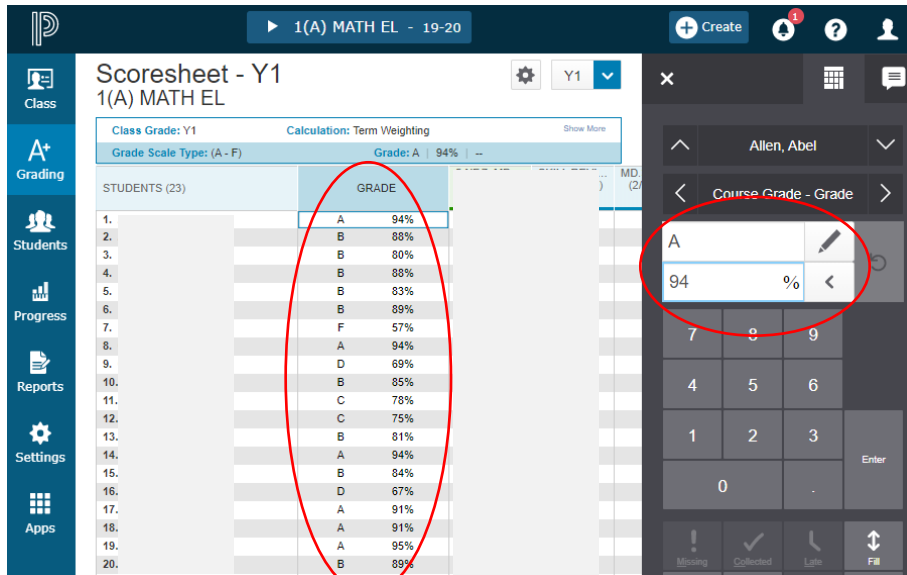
1(A) MATH EL - 19-20

Create

1

Class

Grading

Students

Progress

Reports

Settings

Apps

Scoresheet - Y1
1(A) MATH EL

Y1

Class Grade: Y1 Calculation: Term Weighting Show More
Grade Scale Type: (A - F) Grade: A | 94% | --

| STUDENTS (23) | GRADE | |
|---|---|---|
| 1. | A | 94% |
| 2. | B | 88% |
| 3. | B | 80% |
| 4. | B | 88% |
| 5. | B | 83% |
| 6. | B | 89% |
| 7. | F | 57% |
| 8. | A | 94% |
| 9. | D | 69% |
| 10. | B | 85% |
| 11. | C | 78% |
| 12. | C | 75% |
| 13. | B | 81% |
| 14. | A | 94% |
| 15. | B | 84% |
| 16. | D | 67% |
| 17. | A | 91% |
| 18. | A | 91% |
| 19. | A | 95% |
| 20. | B | 89% |

MD. (2/

Allen, Abel

Course Grade - Grade

A

94 %

7 8 9
4 5 6
1 2 3
0 .
Enter

Missing Collected Late Fill